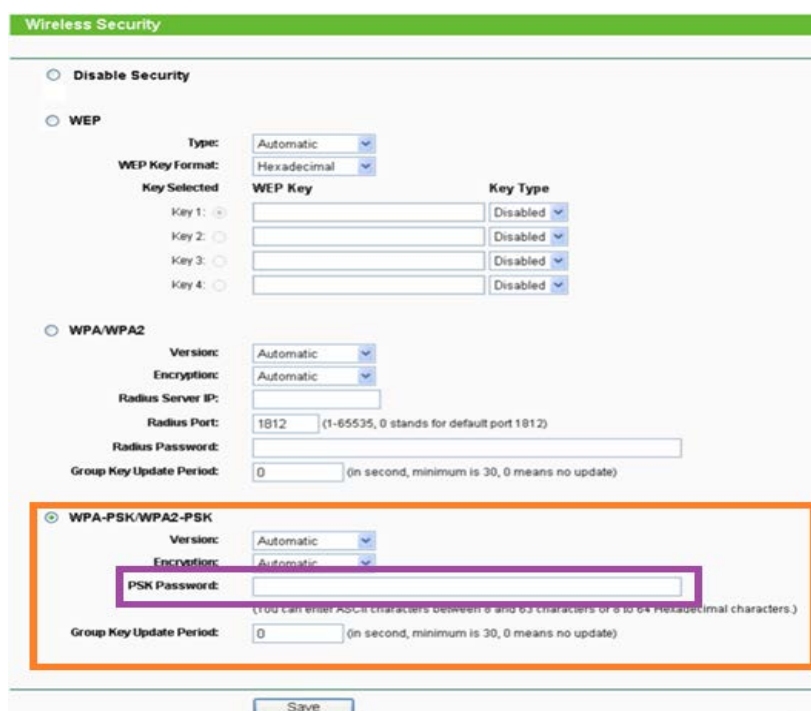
Wireless Security

Disable Security

WEP

Type: Automatic

WEP Key Format: Hexadecimal

Key Selected WEP Key Key Type

Key 1: Disabled

Key 2: Disabled

Key 3: Disabled

Key 4: Disabled

WPA/WPA2

Version: Automatic

Encryption: Automatic

Radius Server IP:

Radius Port: 1812 (1-65535, 0 stands for default port 1812)

Radius Password:

Group Key Update Period: 0 (in second, minimum is 30, 0 means no update)

WPA-PSK/WPA2-PSK

Version: Automatic

Encryption: Automatic

PSK Password:

(You can enter ASCII characters between 8 and 63 characters or 8 to 64 Hexadecimal characters.)

Group Key Update Period: 0 (in second, minimum is 30, 0 means no update)

Save